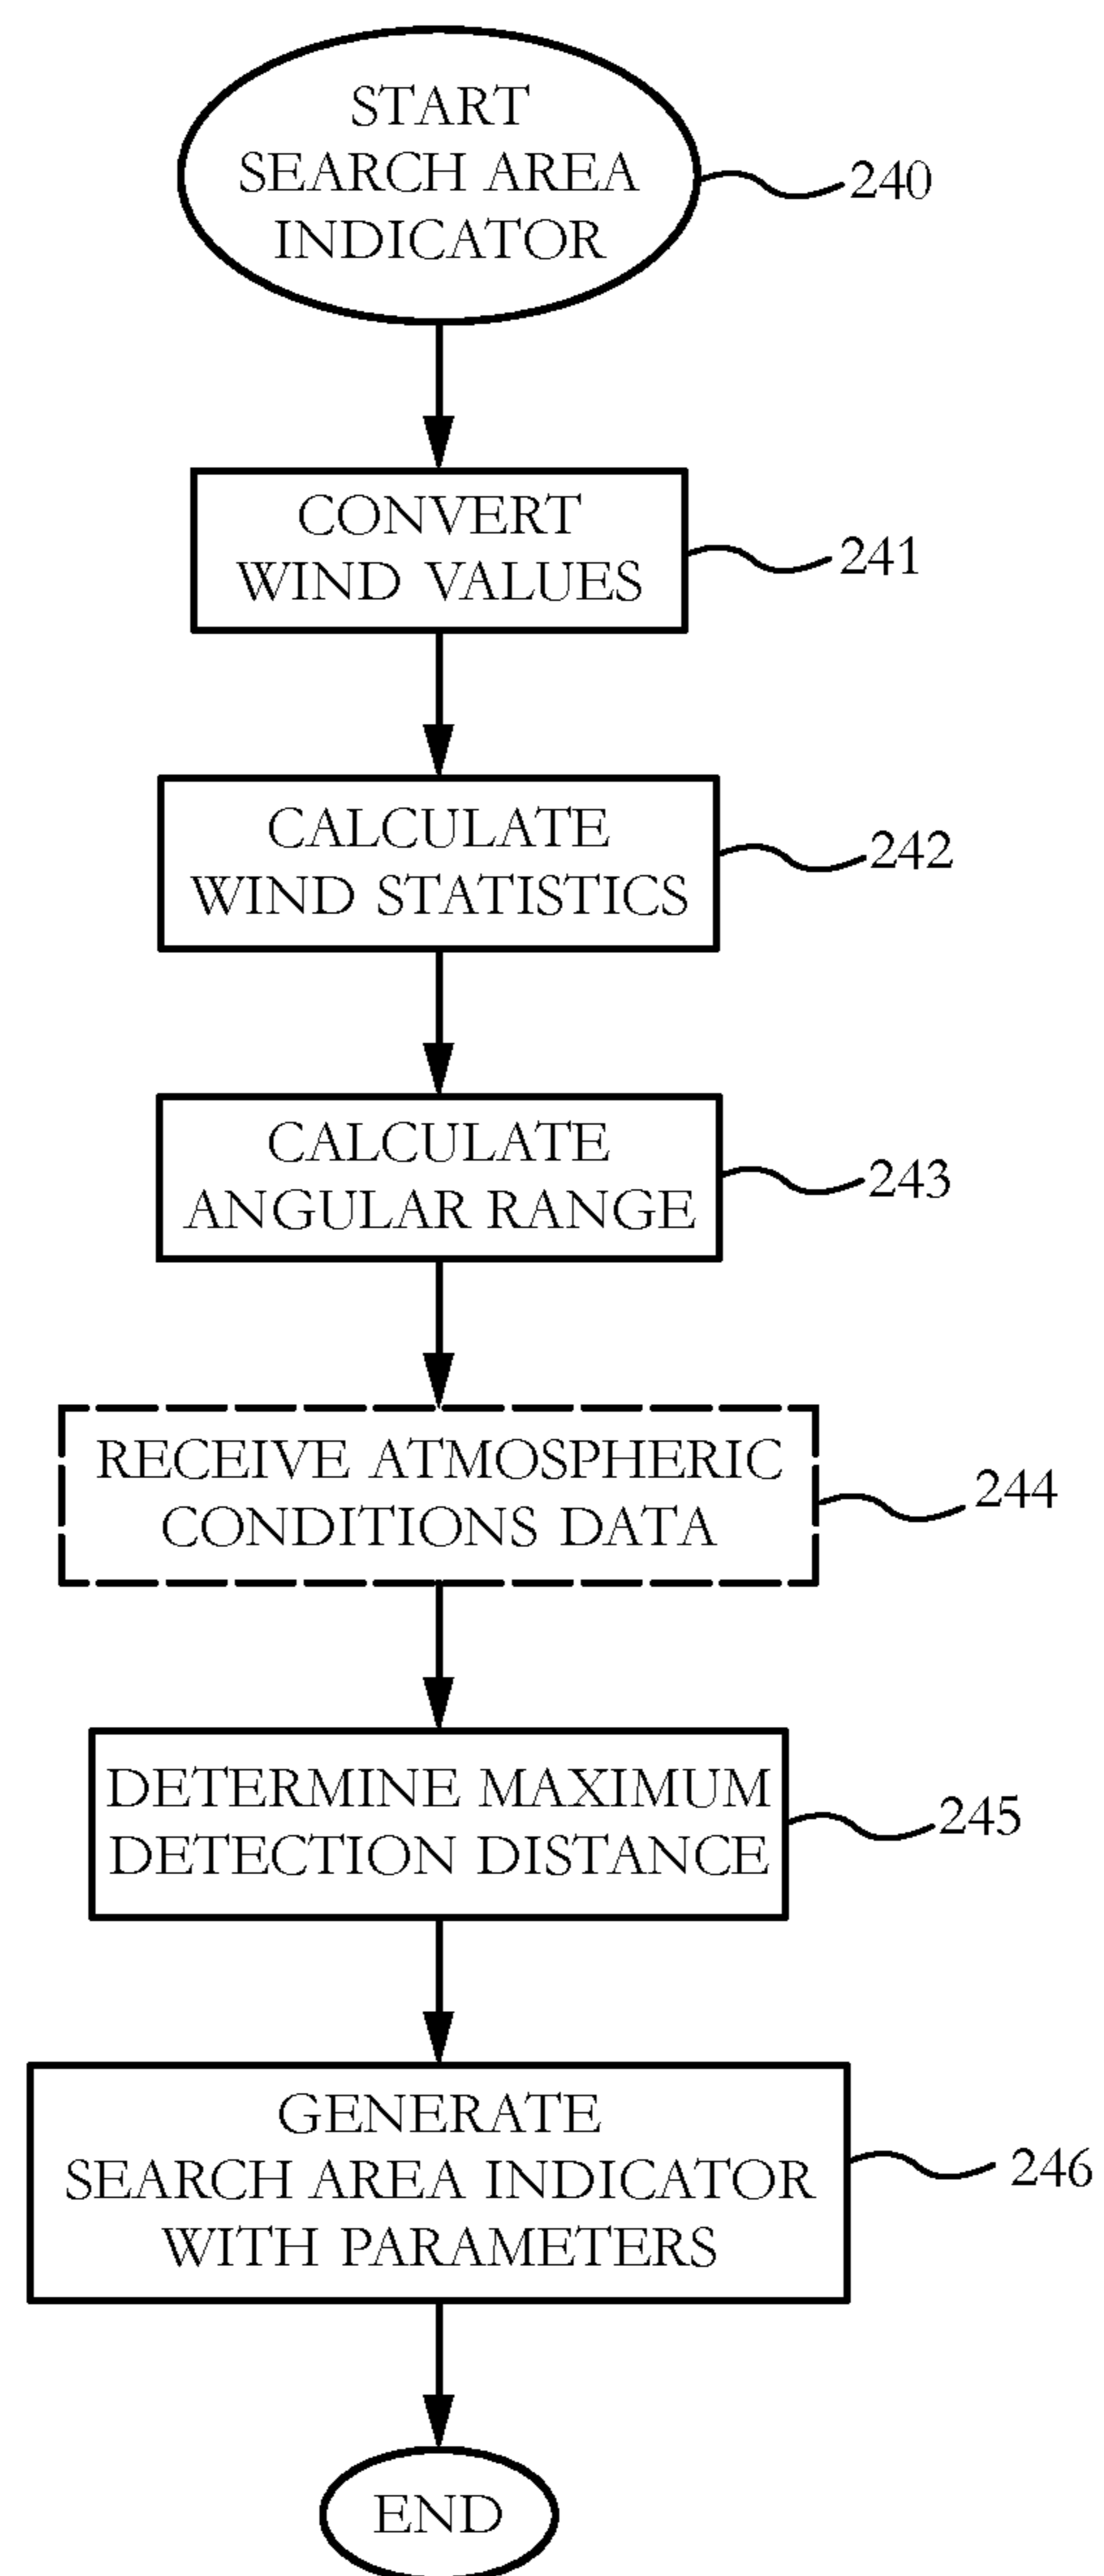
START SEARCH AREA INDICATOR

240

CONVERT WIND VALUES

241

CALCULATE WIND STATISTICS

242

CALCULATE ANGULAR RANGE

243

RECEIVE ATMOSPHERIC CONDITIONS DATA

244

DETERMINE MAXIMUM DETECTION DISTANCE

245

GENERATE SEARCH AREA INDICATOR WITH PARAMETERS

246

END